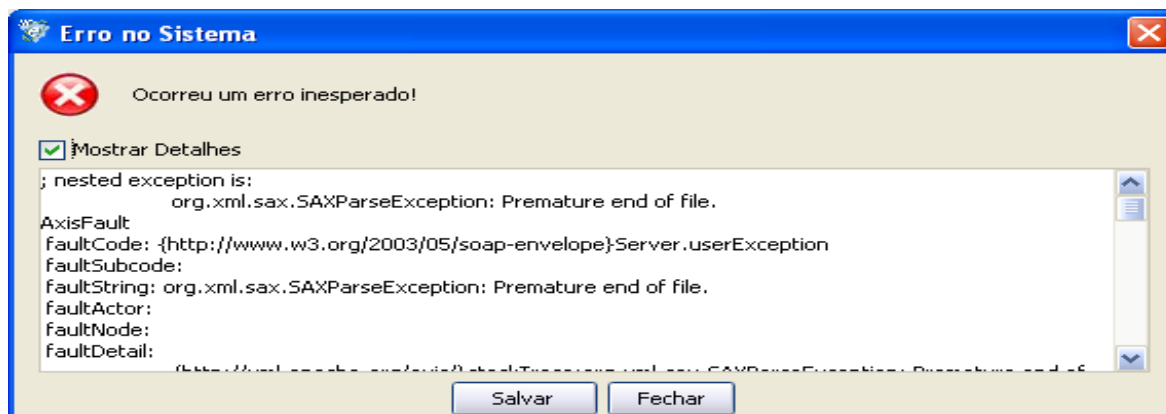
Erro no Sistema

Ocorreu um erro inesperado!

Mostrar Detalhes

; nested exception is:
org.xml.sax.SAXParseException: Premature end of file.
AxisFault
faultCode: {http://www.w3.org/2003/05/soap-envelope}Server.userException
faultSubcode:
faultString: org.xml.sax.SAXParseException: Premature end of file.
faultActor:
faultNode:
faultDetail:
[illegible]

Salvar Fechar